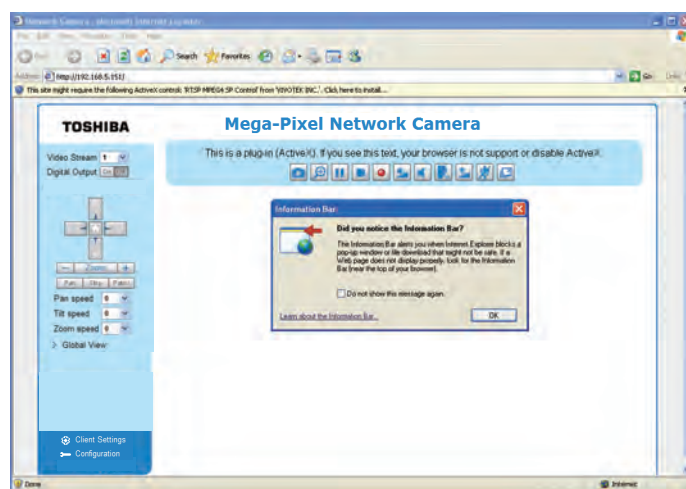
Network Camera - Microsoft Internet Explorer

File Edit View Favorites Tools Help

Back Search Favorites

Address http://192.168.5.151/ Go Links

This site might require the following ActiveX control: 'RTSP MPEG4 SP Control' from 'VIVOTEK INC.'. Click here to install...

TOSHIBA

Mega-Pixel Network Camera

Video Stream 1

Digital Output On

This is a plug-in (ActiveX). If you see this text, your browser is not support or disable ActiveX.

Zoom

Pan Stop Patrol

Pan speed 0

Tilt speed 0

Zoom speed 0

Global View

Information Bar

Did you notice the Information Bar?

The Information Bar alerts you when Internet Explorer blocks a pop-up window or file download that might not be safe. If a Web page does not display properly, look for the Information Bar (near the top of your browser).

Do not show this message again.

Learn about the Information Bar...

OK

Client Settings

Configuration

Done

Internet